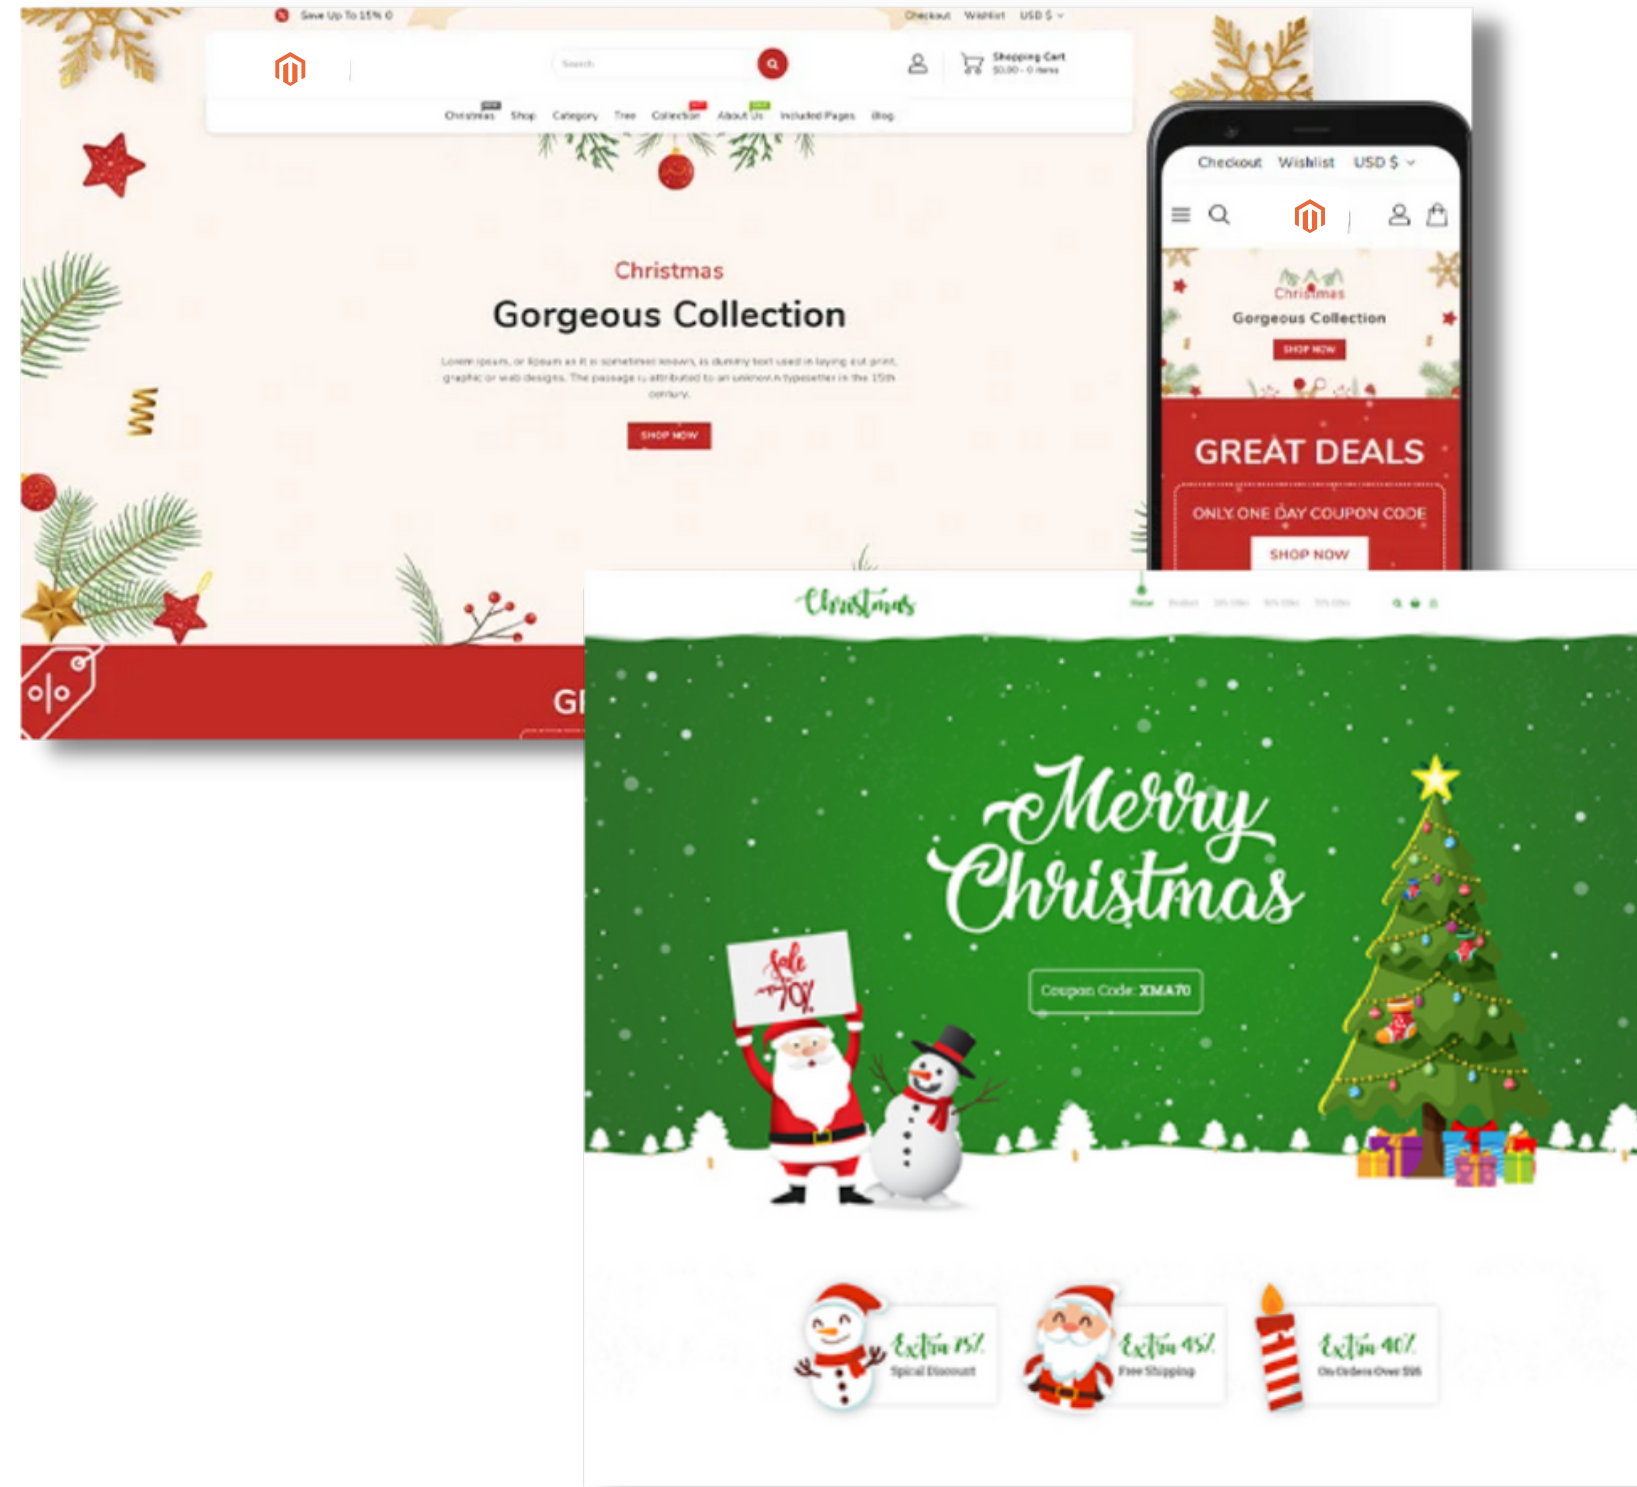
Save Up To 15% 0

Checkout Wishlist USD $

Search

Shopping Cart $0.00 - 0 items

Christmas Shop Category Tree Collection About Us Included Pages Blog

Christmas

Gorgeous Collection

Lorem ipsum, or lipsum as it is sometimes known, is dummy text used in laying out print, graphic or web designs. The passage is attributed to an unknown typesetter in the 15th century.

SHOP NOW

GI

Checkout Wishlist USD $

Christmas

Gorgeous Collection

SHOP NOW

GREAT DEALS

ONLY ONE DAY COUPON CODE

SHOP NOW

Christmas

Merry Christmas

Coupon Code: XMA70

Sale 70%

Extra 15% Spical Discount

Extra 45% Free Shipping

Extra 40% On Orders Over $95